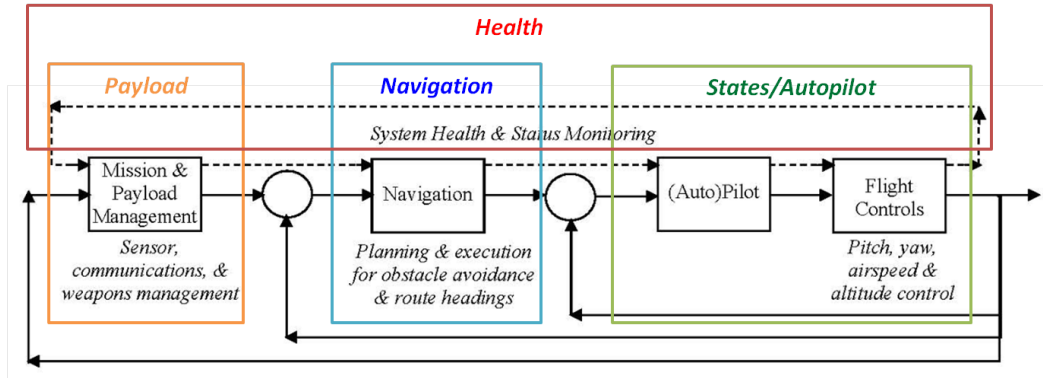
Health

Payload

Navigation

States/Autopilot

System Health & Status Monitoring

Mission & Payload Management

Sensor, communications, & weapons management

Navigation

Planning & execution for obstacle avoidance & route headings

(Auto)Pilot

Flight Controls

Pitch, yaw, airspeed & altitude control